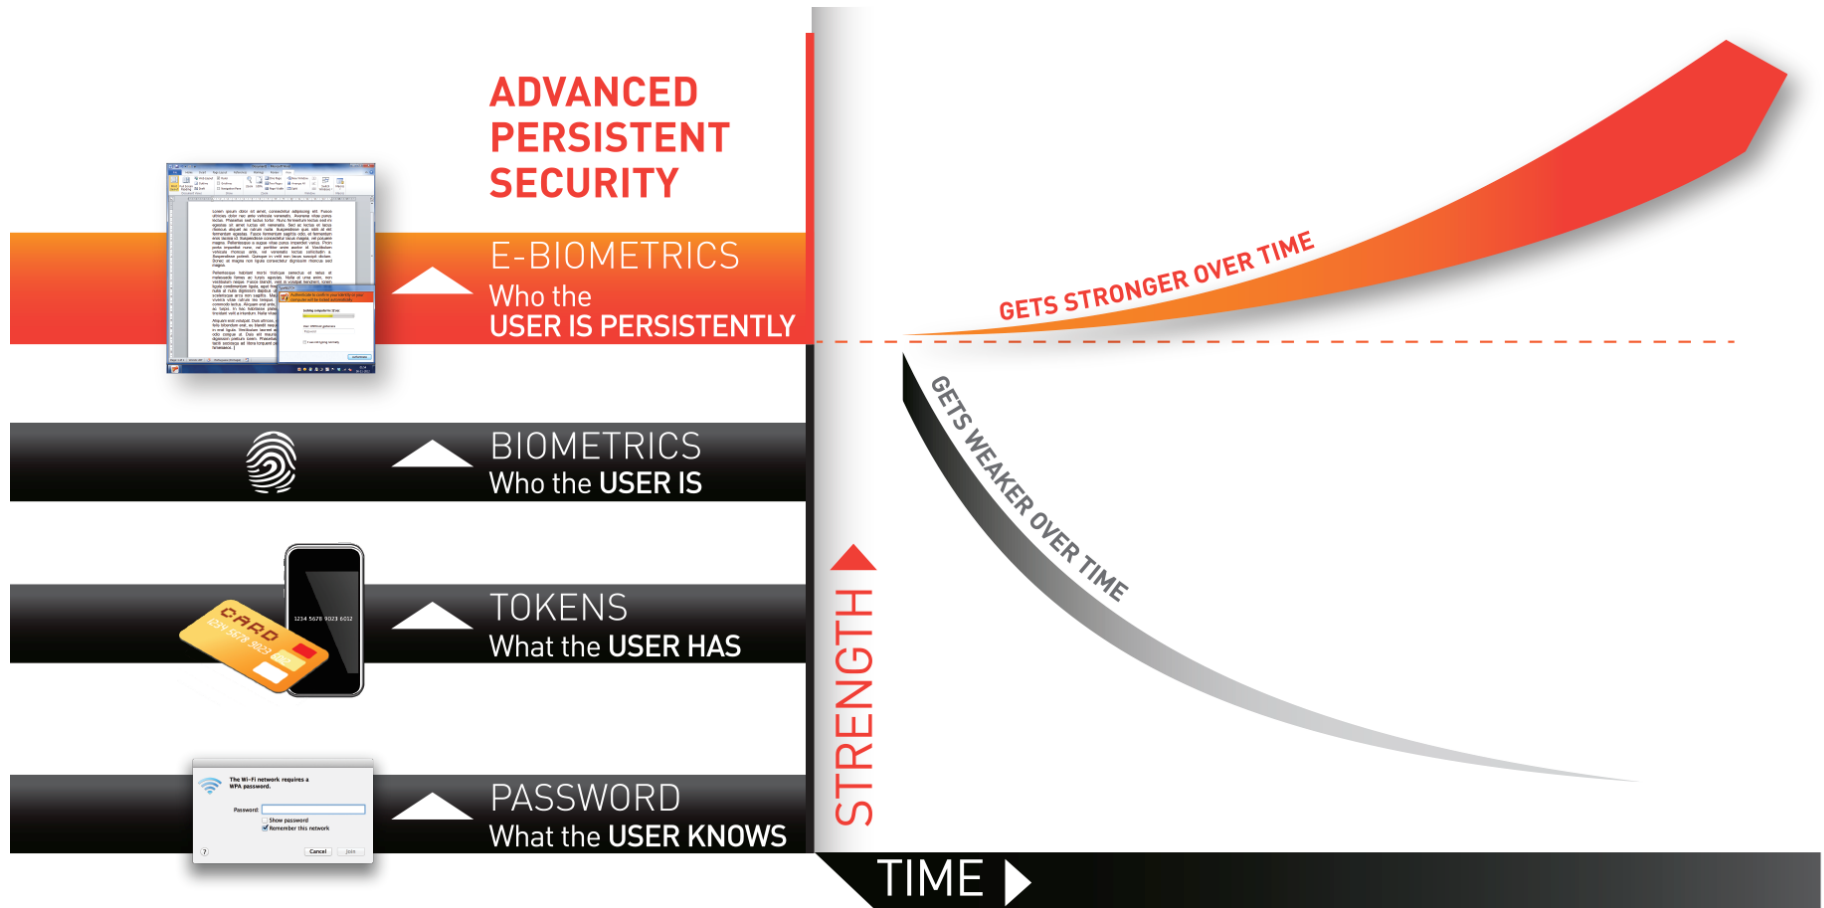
ADVANCED PERSISTENT SECURITY

E-BIOMETRICS
Who the USER IS PERSISTENTLY

BIOMETRICS
Who the USER IS

CARD
1234 5678 9023
1234 5678 9023 6012

TOKENS
What the USER HAS

The Wi-Fi network requires a WPA password.
Password:
Show password
Remember this network
?
Cancel
Join

PASSWORD
What the USER KNOWS

GETS STRONGER OVER TIME

GETS WEAKER OVER TIME

STRENGTH

TIME